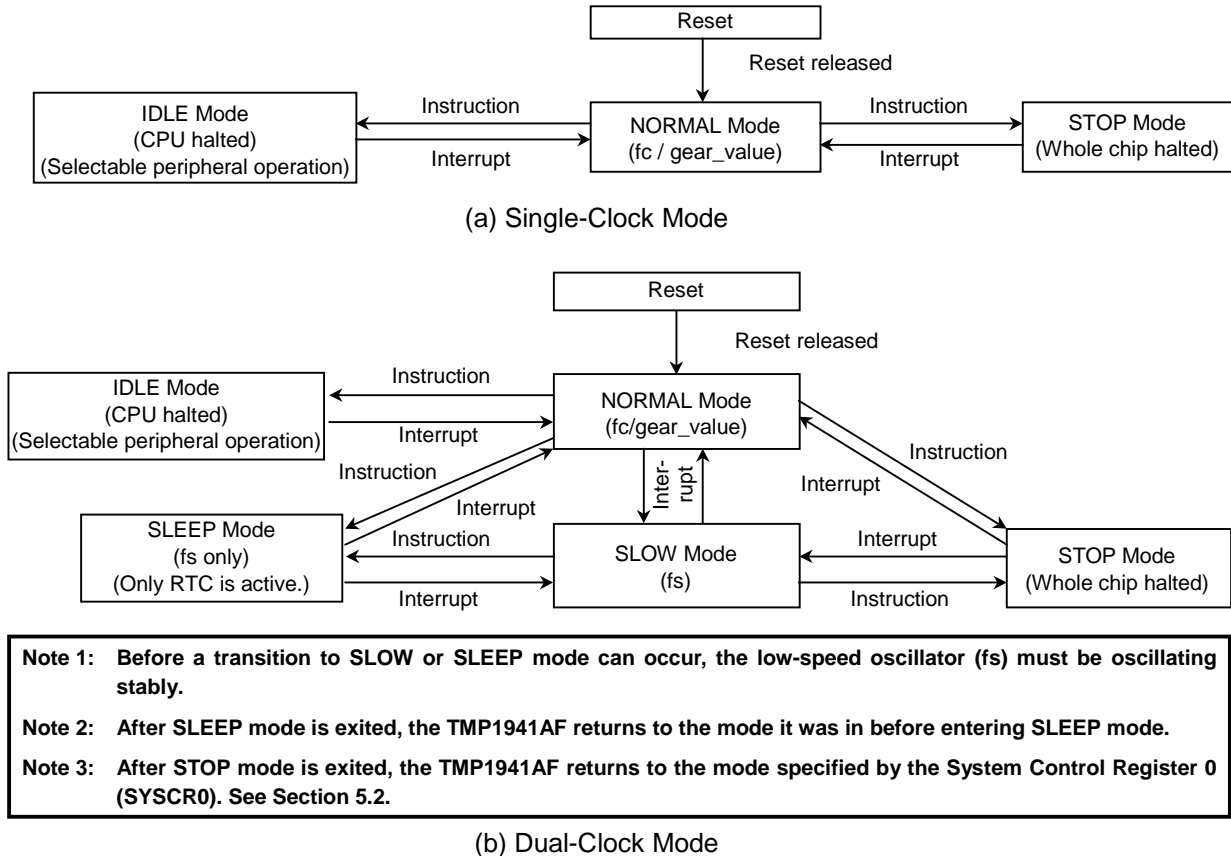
Reset

Reset released

IDLE Mode
(CPU halted)
(Selectable peripheral operation)

Instruction

Interrupt

NORMAL Mode
(fc / gear_value)

Instruction

Interrupt

STOP Mode
(Whole chip halted)

(a) Single-Clock Mode

Reset

Reset released

IDLE Mode
(CPU halted)
(Selectable peripheral operation)

Instruction

Interrupt

NORMAL Mode
(fc/gear_value)

Instruction

Interrupt

Instruction

Interrupt

Interrupt

SLEEP Mode
(fs only)
(Only RTC is active.)

Instruction

Interrupt

SLOW Mode
(fs)

Interrupt

Instruction

STOP Mode
(Whole chip halted)

Note 1: Before a transition to SLOW or SLEEP mode can occur, the low-speed oscillator (fs) must be oscillating stably.

Note 2: After SLEEP mode is exited, the TMP1941AF returns to the mode it was in before entering SLEEP mode.

Note 3: After STOP mode is exited, the TMP1941AF returns to the mode specified by the System Control Register 0 (SYSCR0). See Section 5.2.

(b) Dual-Clock Mode